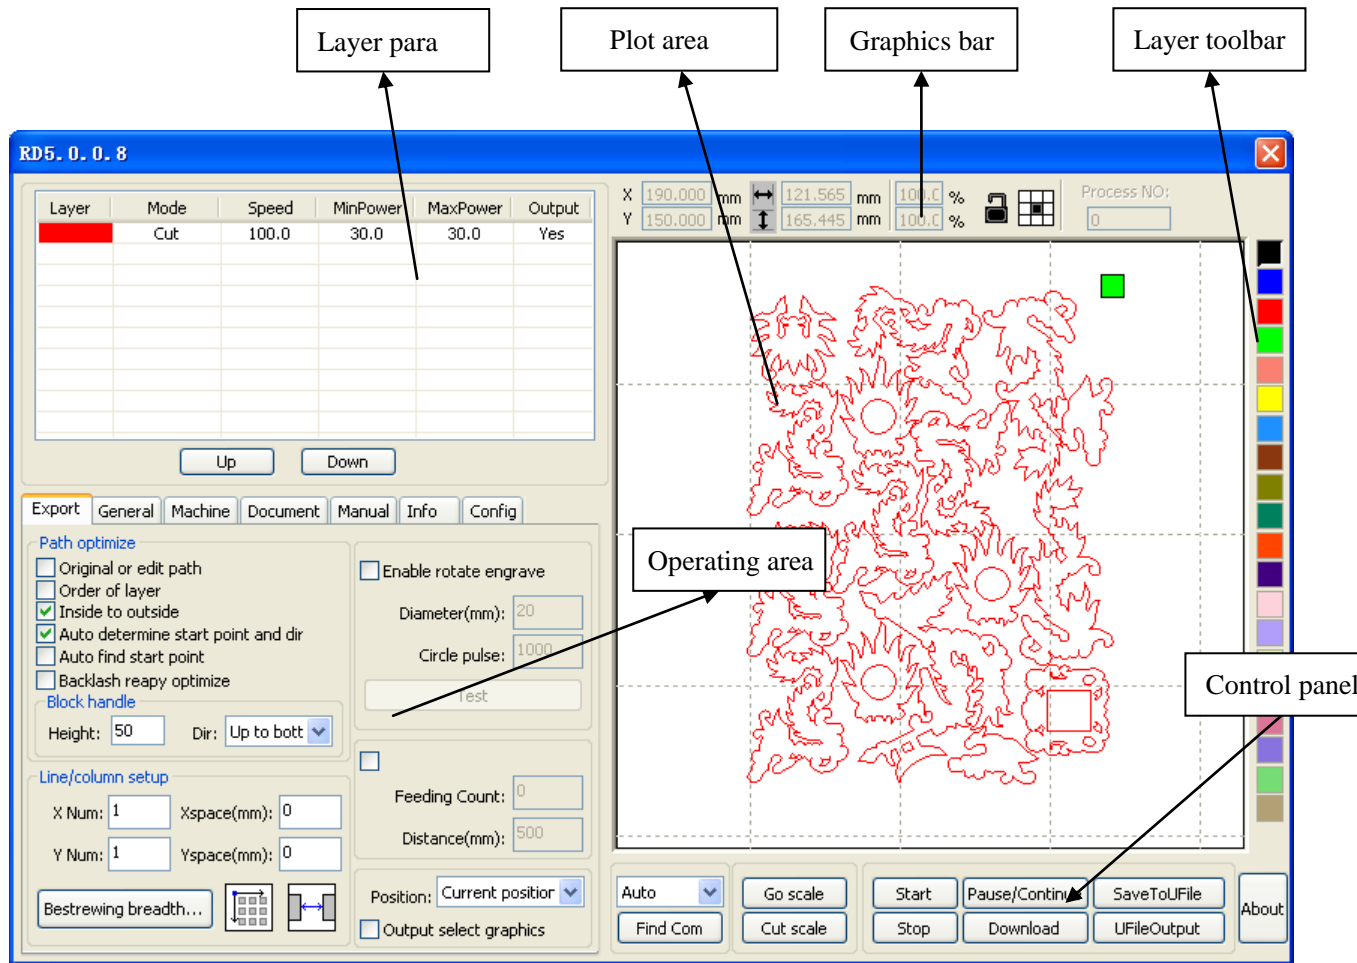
Layer para

Plot area

Graphics bar

Layer toolbar

RD5. 0. 0. 8

| Layer | Mode | Speed | MinPower | MaxPower | Output |
|---|---|---|---|---|---|
| | Cut | 100.0 | 30.0 | 30.0 | Yes |

Up Down

Export General Machine Document Manual Info Config

Path optimize

Original or edit path

Order of layer

Inside to outside

Auto determine start point and dir

Auto find start point

Backlash reapy optimize

Block handle

Height: 50 Dir: Up to bott

Line/column setup

X Num: 1 Xspace(mm): 0

Y Num: 1 Yspace(mm): 0

Bestrewing breadth...

Enable rotate engrave

Diameter(mm): 20

Circle pulse: 1000

Test

Feeding Count: 0

Distance(mm): 500

Position: Current position

Output select graphics

X 190.000 mm 121.565 mm 100.0 %

Y 150.000 mm 165.445 mm 100.0 %

Process NO: 0

Operating area

Control panel

Auto Find Com

Go scale Cut scale

Start Stop

Pause/Contin Download

SaveToUFile UFileOutput

About